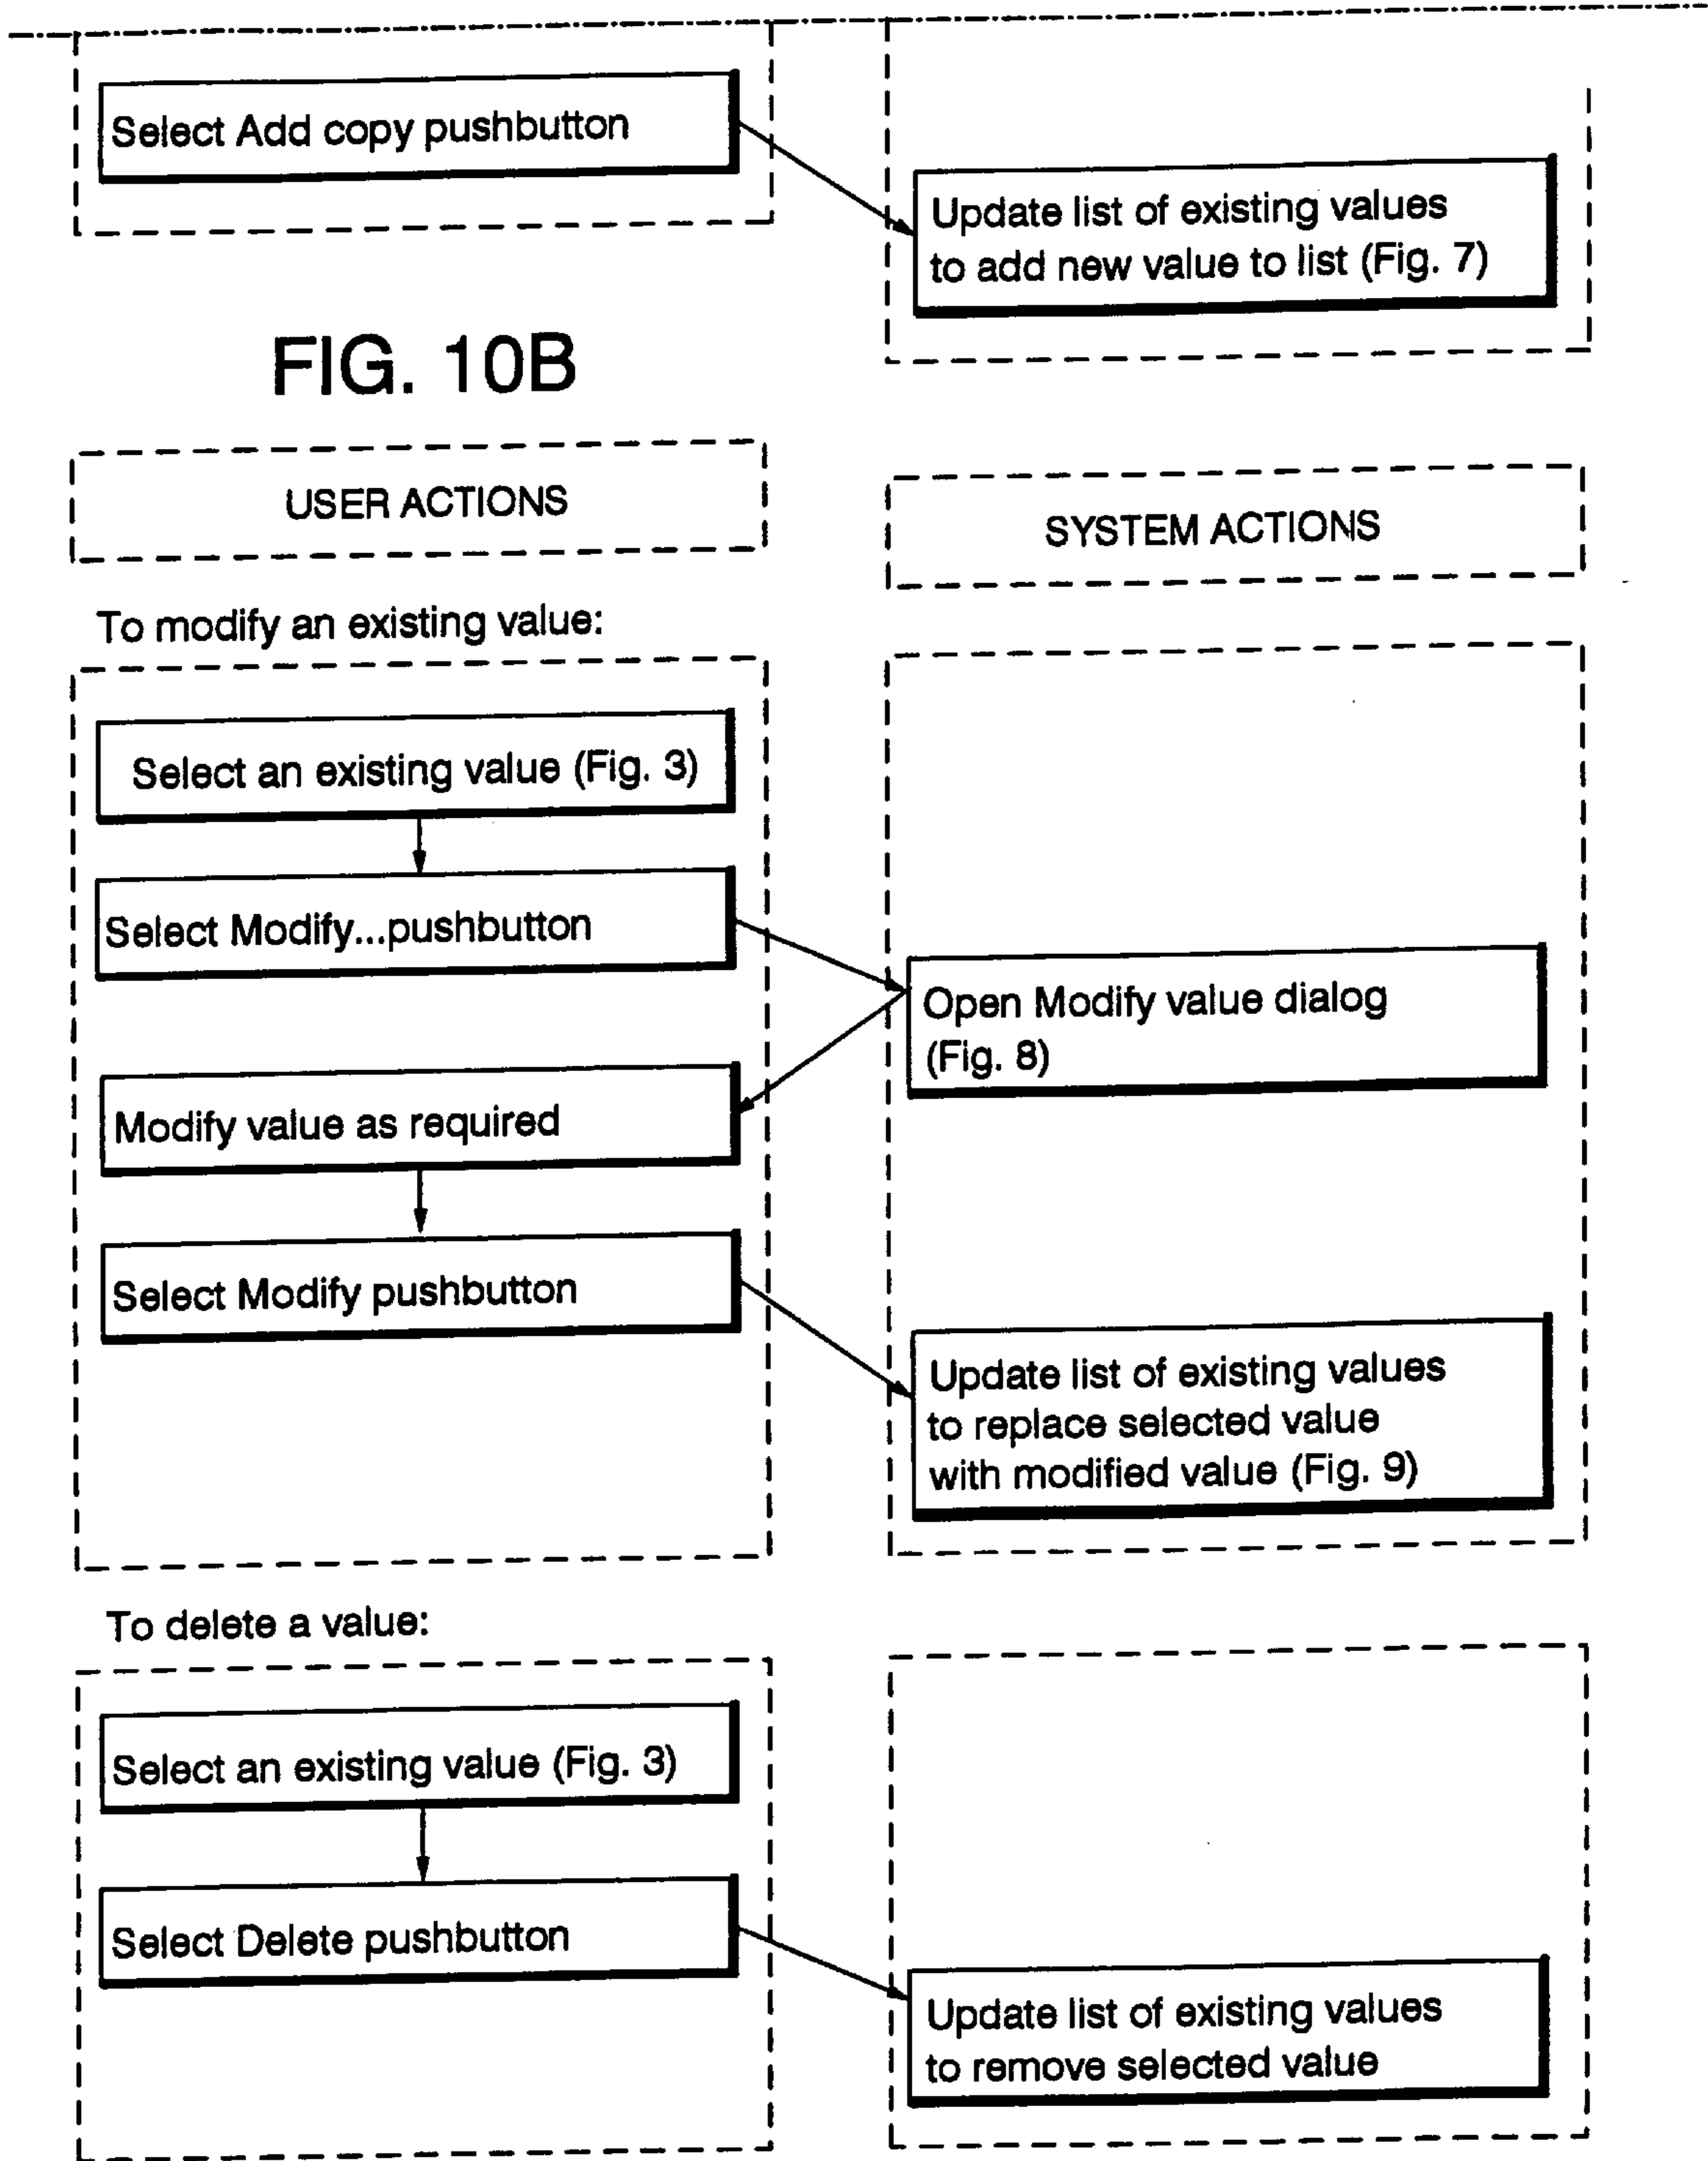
Select Add copy pushbutton

Update list of existing values to add new value to list (Fig. 7)

FIG. 10B

USER ACTIONS

SYSTEM ACTIONS

To modify an existing value:

Select an existing value (Fig. 3)

Select Modify...pushbutton

Open Modify value dialog (Fig. 8)

Modify value as required

Select Modify pushbutton

Update list of existing values to replace selected value with modified value (Fig. 9)

To delete a value:

Select an existing value (Fig. 3)

Select Delete pushbutton

Update list of existing values to remove selected value